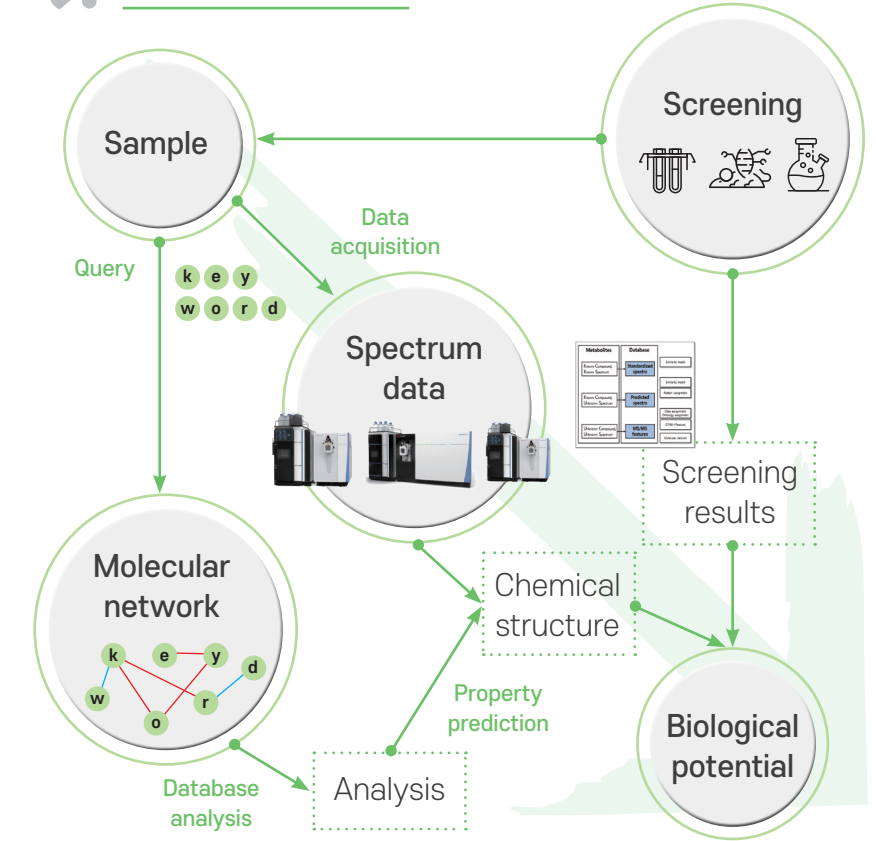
Sample

Screening

Data acquisition

Query

k e y
w o r d

Spectrum data

Metabolites | Database
Known Compound, Known Spectrum | Standardized spectra
Known Compound, Unknown Spectrum | Predicted spectra
Unknown Compound, Unknown Spectrum | MS/MS features

Screening results

Molecular network

k e y d w r o

Chemical structure

Property prediction

Biological potential

Database analysis

Analysis